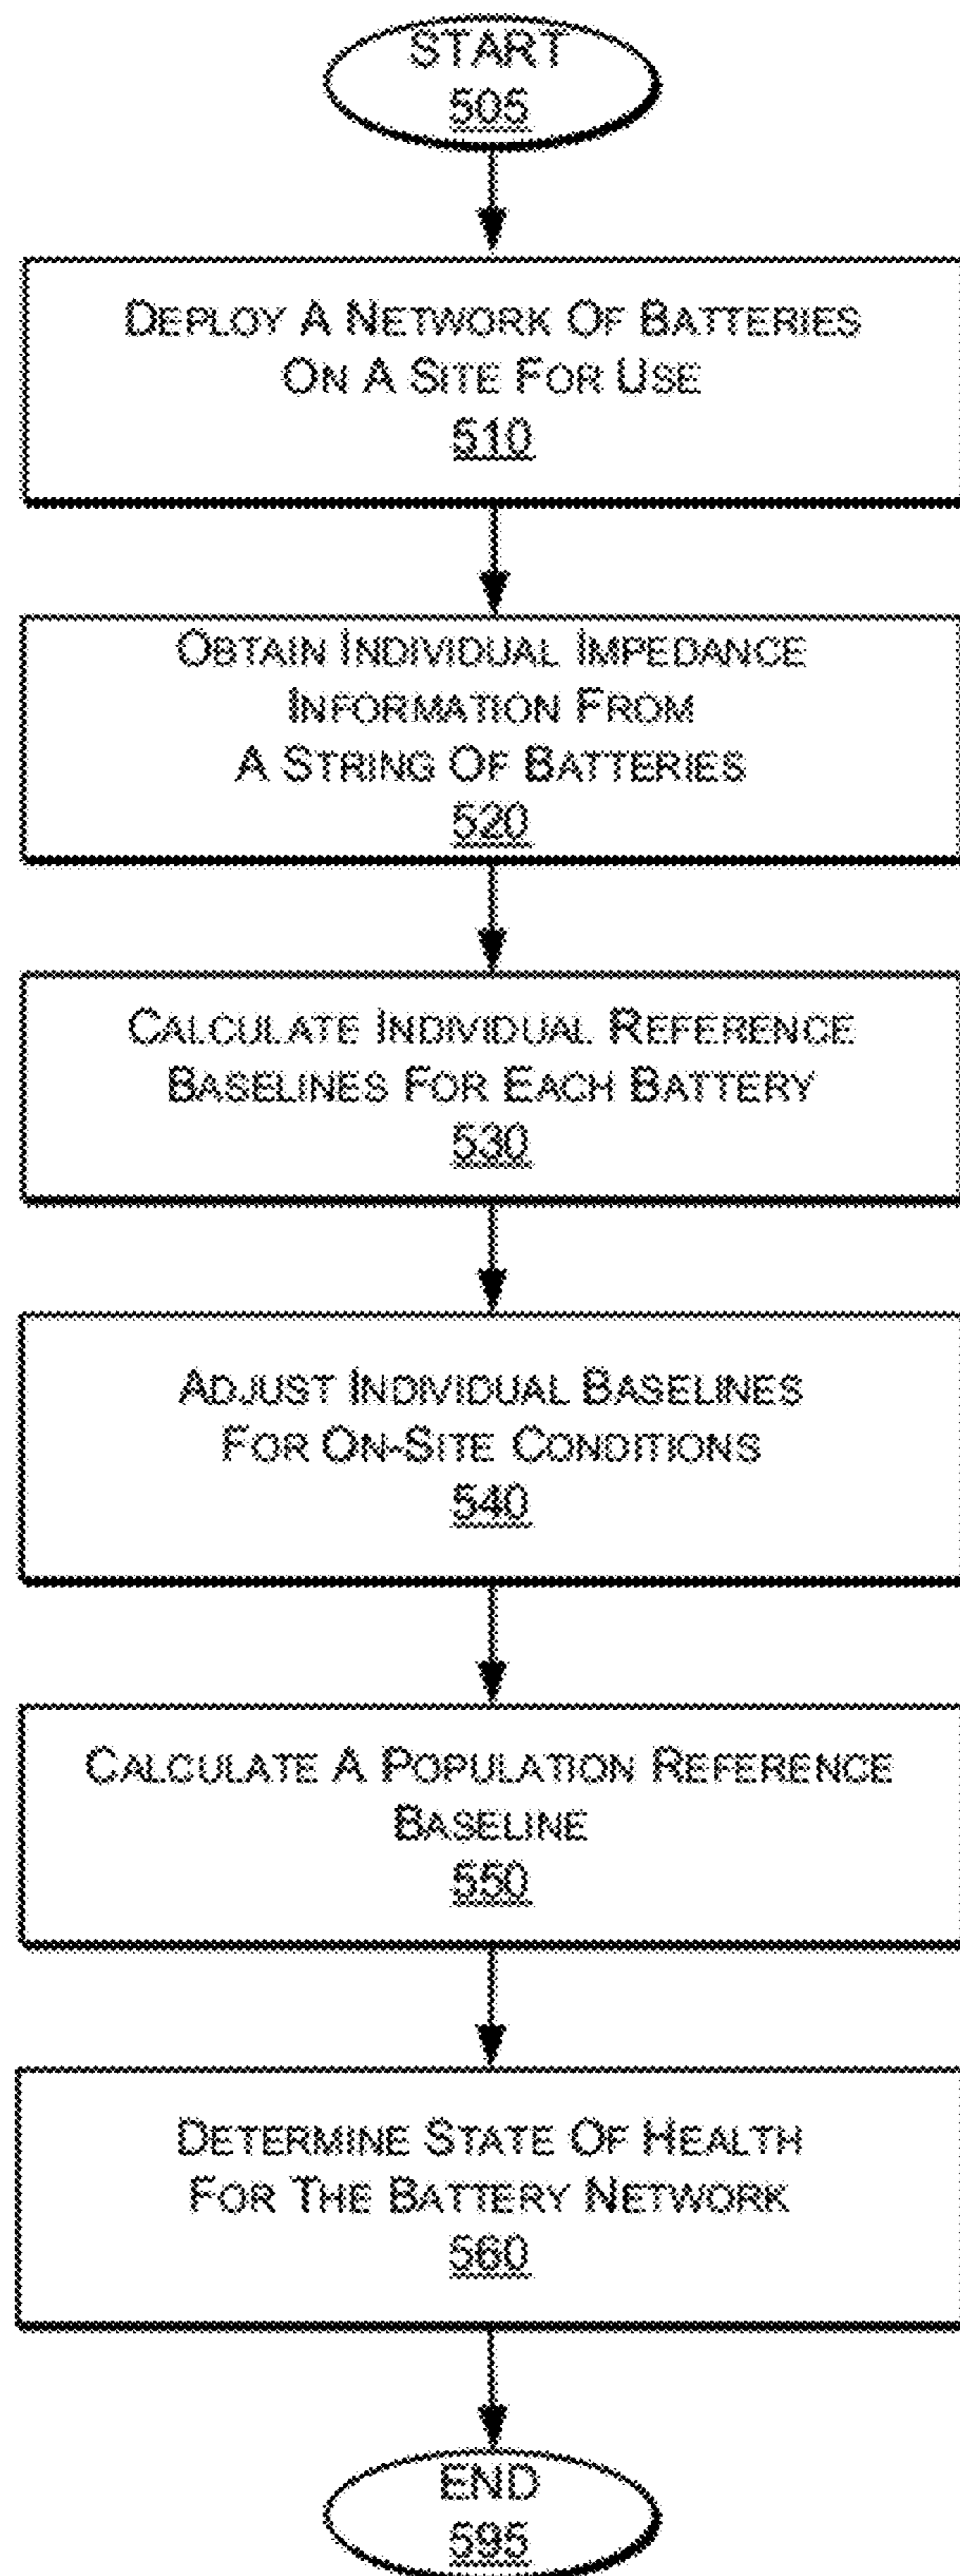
START
505

Deploy A Network Of Batteries On A Site For Use
510

Obtain Individual Impedance Information From A String Of Batteries
520

Calculate Individual Reference Baselines For Each Battery
530

Adjust Individual Baselines For On-Site Conditions
540

Calculate A Population Reference Baseline
550

Determine State Of Health For The Battery Network
560

END
595